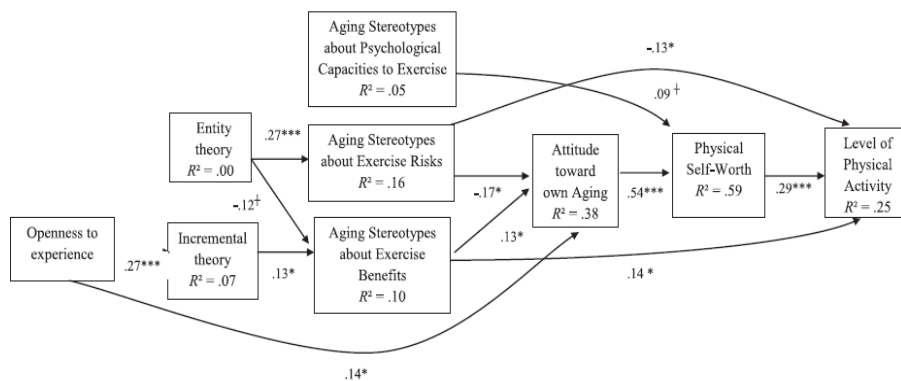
Aging Stereotypes about Psychological Capacities to Exercise
$R^2$ = .05

-.13*

.09 †

Entity theory
$R^2$ = .00

.27***

Aging Stereotypes about Exercise Risks
$R^2$ = .16

Attitude toward own Aging
$R^2$ = .38

Physical Self-Worth
$R^2$ = .59

Level of Physical Activity
$R^2$ = .25

-.12†

-.17*

.54***

.29***

Openness to experience

.27***

Incremental theory
$R^2$ = .07

.13*

Aging Stereotypes about Exercise Benefits
$R^2$ = .10

.13*

.14 *

.14*